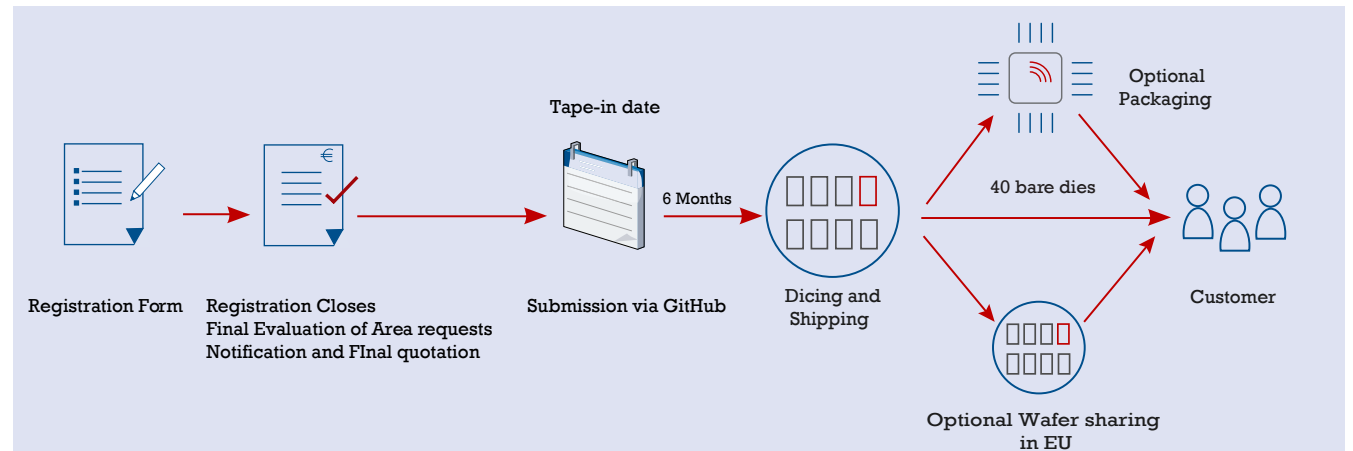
Tape-in date

Optional Packaging

€

6 Months

40 bare dies

Registration Form

Registration Closes
Final Evaluation of Area requests
Notification and FInal quotation

Submission via GitHub

Dicing and Shipping

Customer

Optional Wafer sharing in EU